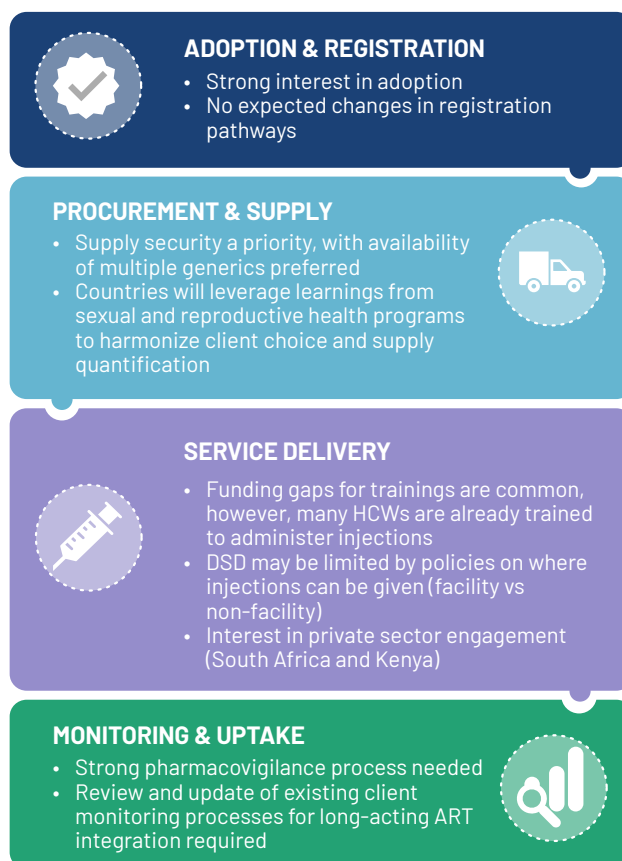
ADOPTION & REGISTRATION

- Strong interest in adoption
- No expected changes in registration pathways

PROCUREMENT & SUPPLY

- Supply security a priority, with availability of multiple generics preferred
- Countries will leverage learnings from sexual and reproductive health programs to harmonize client choice and supply quantification

SERVICE DELIVERY

- Funding gaps for trainings are common, however, many HCWs are already trained to administer injections
- DSD may be limited by policies on where injections can be given (facility vs non-facility)
- Interest in private sector engagement (South Africa and Kenya)

MONITORING & UPTAKE

- Strong pharmacovigilance process needed
- Review and update of existing client monitoring processes for long-acting ART integration required